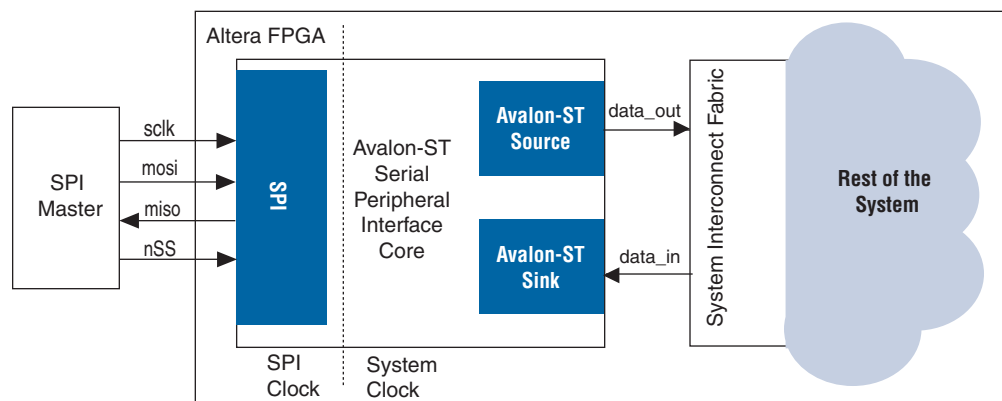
Altera FPGA

SPI Master

sclk

mosi

miso

nSS

SPI

Avalon-ST Serial Peripheral Interface Core

Avalon-ST Source

Avalon-ST Sink

data_out

data_in

System Interconnect Fabric

Rest of the System

SPI Clock

System Clock